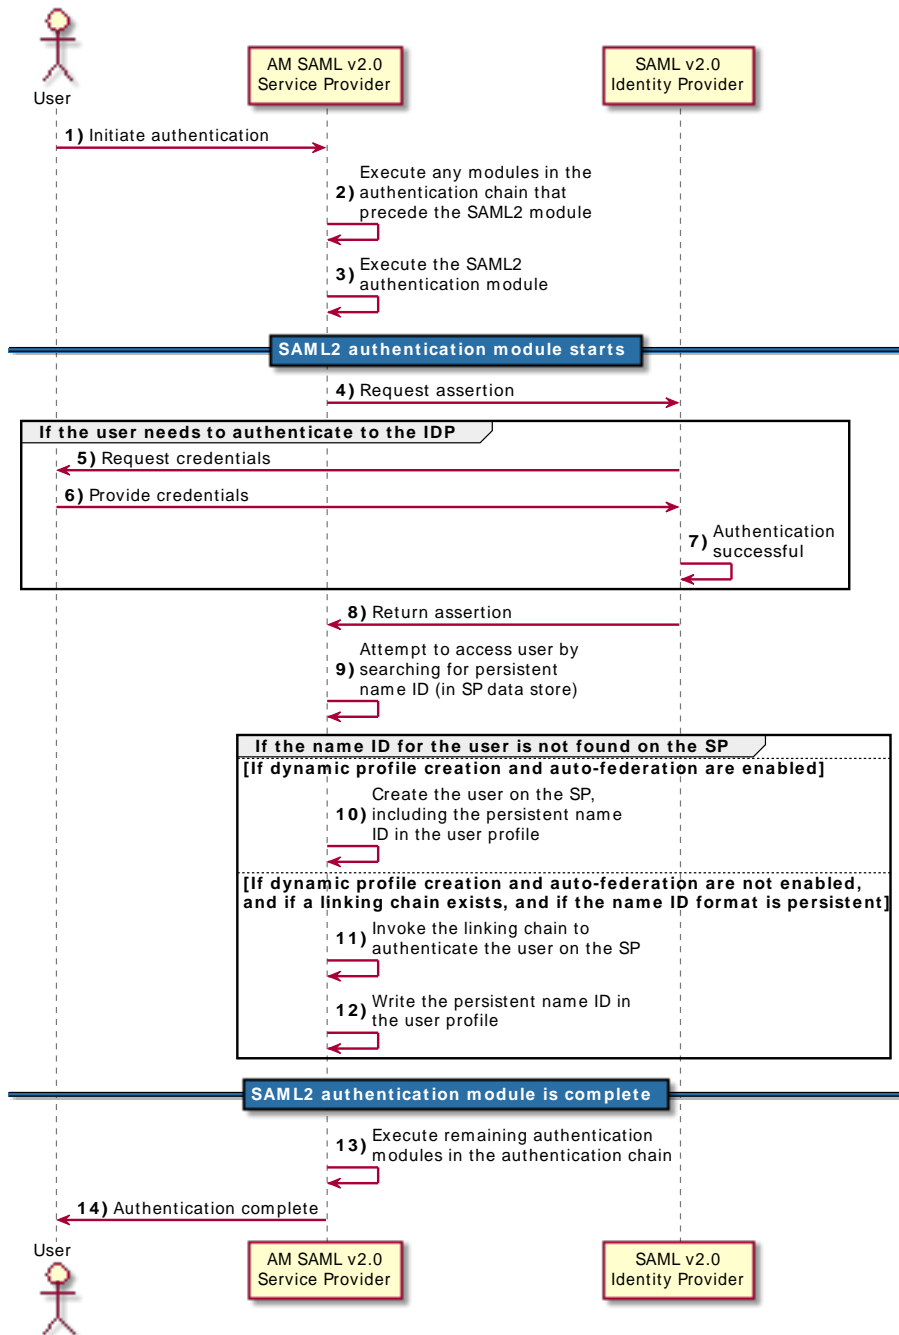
User

AM SAML v2.0 Service Provider

SAML v2.0 Identity Provider

1) Initiate authentication

2) Execute any modules in the authentication chain that precede the SAML2 module

3) Execute the SAML2 authentication module

SAML2 authentication module starts

4) Request assertion

If the user needs to authenticate to the IDP

5) Request credentials

6) Provide credentials

7) Authentication successful

8) Return assertion

9) Attempt to access user by searching for persistent name ID (in SP data store)

If the name ID for the user is not found on the SP

[If dynamic profile creation and auto-federation are enabled]

10) Create the user on the SP, including the persistent name ID in the user profile

[If dynamic profile creation and auto-federation are not enabled, and if a linking chain exists, and if the name ID format is persistent]

11) Invoke the linking chain to authenticate the user on the SP

12) Write the persistent name ID in the user profile

SAML2 authentication module is complete

13) Execute remaining authentication modules in the authentication chain

14) Authentication complete

User

AM SAML v2.0 Service Provider

SAML v2.0 Identity Provider